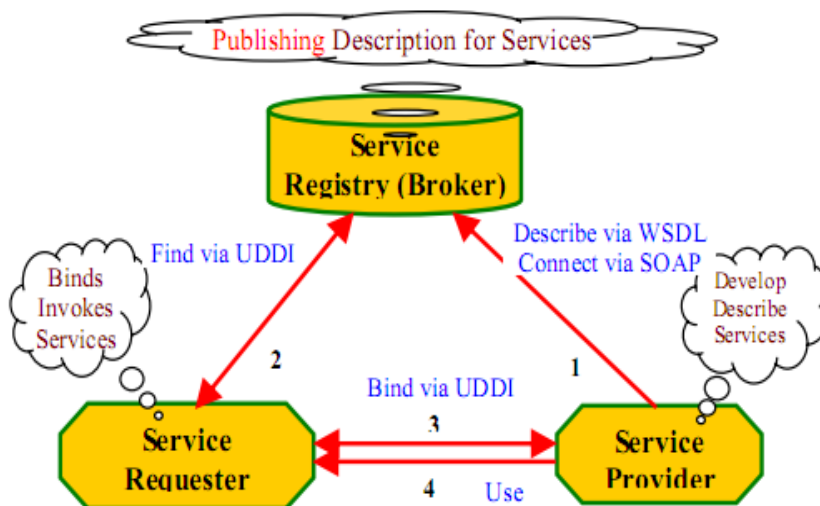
Publishing Description for Services

Service Registry (Broker)

Find via UDDI

Describe via WSDL
Connect via SOAP

Binds Invokes Services

Develop Describe Services

2

1

Bind via UDDI

3

Service Requester

Service Provider

4

Use